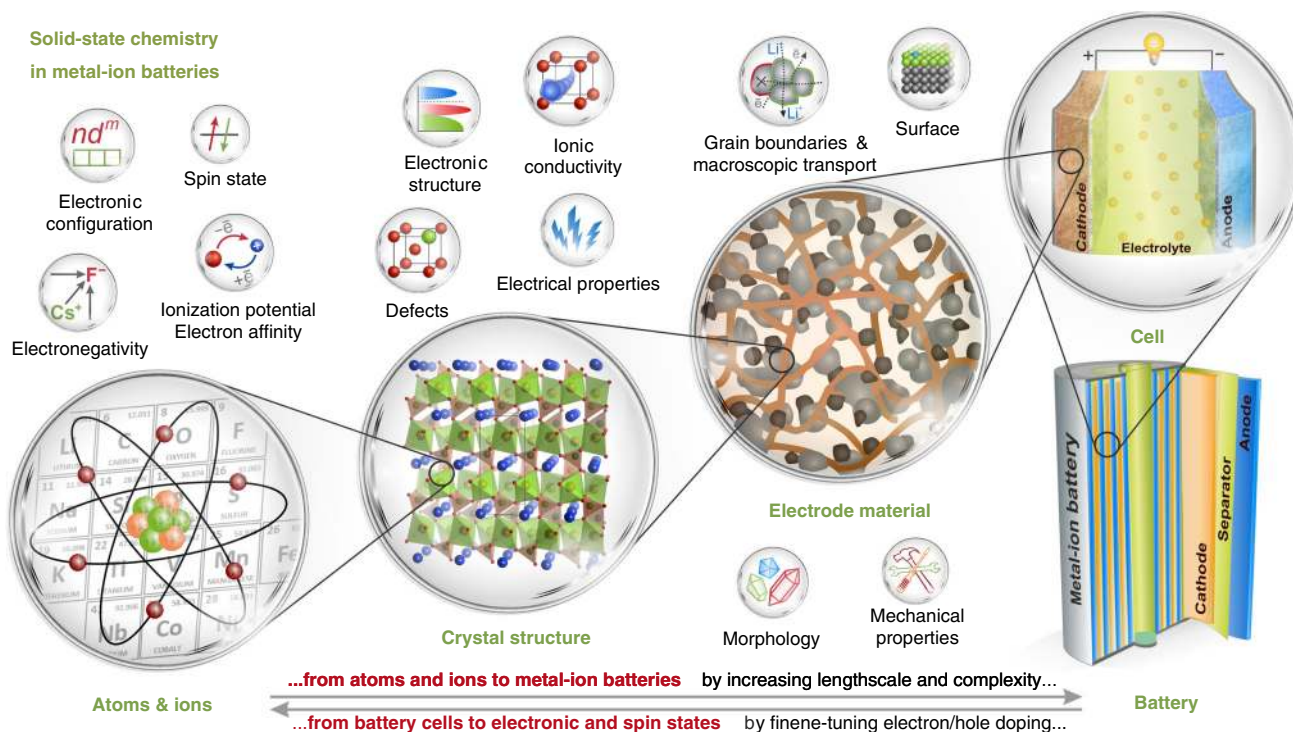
Solid-state chemistry in metal-ion batteries

$nd^m$

Electronic configuration

Spin state

$F^-$

$Cs^+$

Electronegativity

$-\bar{e}$

$+\bar{e}$

Ionization potential Electron affinity

Electronic structure

Ionic conductivity

Defects

Electrical properties

Li

e

Li

Grain boundaries & macroscopic transport

Surface

+

−

Cathode

Electrolyte

Anode

Cell

Li C O F

Na S

K Mn Fe

Nb Co

Atoms & ions

Crystal structure

Electrode material

Morphology

Mechanical properties

Metal-ion battery

Cathode

Separator

Anode

Battery

...from atoms and ions to metal-ion batteries by increasing lengthscale and complexity...

...from battery cells to electronic and spin states by finene-tuning electron/hole doping...